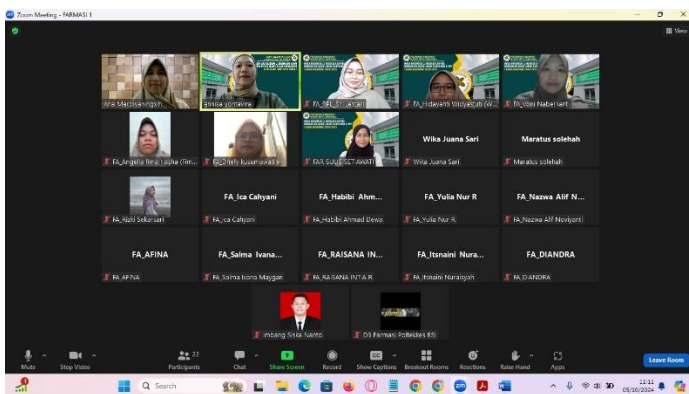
Zoom Meeting - FARMASI 1

View

Ana Marthaningsih | Ernisa yontavira | FA_DEL_SRI_astari | FA_Hidayanti Wilayastuti (W... | FA_Vani Naberiani

FA_Angelia Resti Lupita (Tim... | FA_Shelly kusumawati | FAR_SULIS SETIAWATI | Wika Juana Sari | Maratus solehah

Wika Juana Sari | Maratus solehah

FA_Ristri Sekarsari | FA_Ica Cahyani | FA_Habibi Ahm... | FA_Yulia Nur R | FA_Nazwa Alif N...

FA_Ica Cahyani | FA_Habibi Ahmad Dewa | FA_Yulia Nur R | FA_Nazwa Alif Noviyanti

FA_AFINA | FA_Salma Ivana... | FA_RAISANA IN... | FA_Itsnaini Nura... | FA_DIANDRA

FA_AFINA | FA_Salma Ivana Maygan | FA_RAISANA INTIA R | FA_Itsnaini Nuraisyah | FA_DIANDRA

Imbang Siska Nanto | D3 Farmasi Poltekkes BS

Mute | Stop Video | 22 Participants | Chat | Share Screen | Record | Show Captions | Breakout Rooms | Reactions | Raise Hand | Apps | Leave Room

Search

11:11
05/10/2024